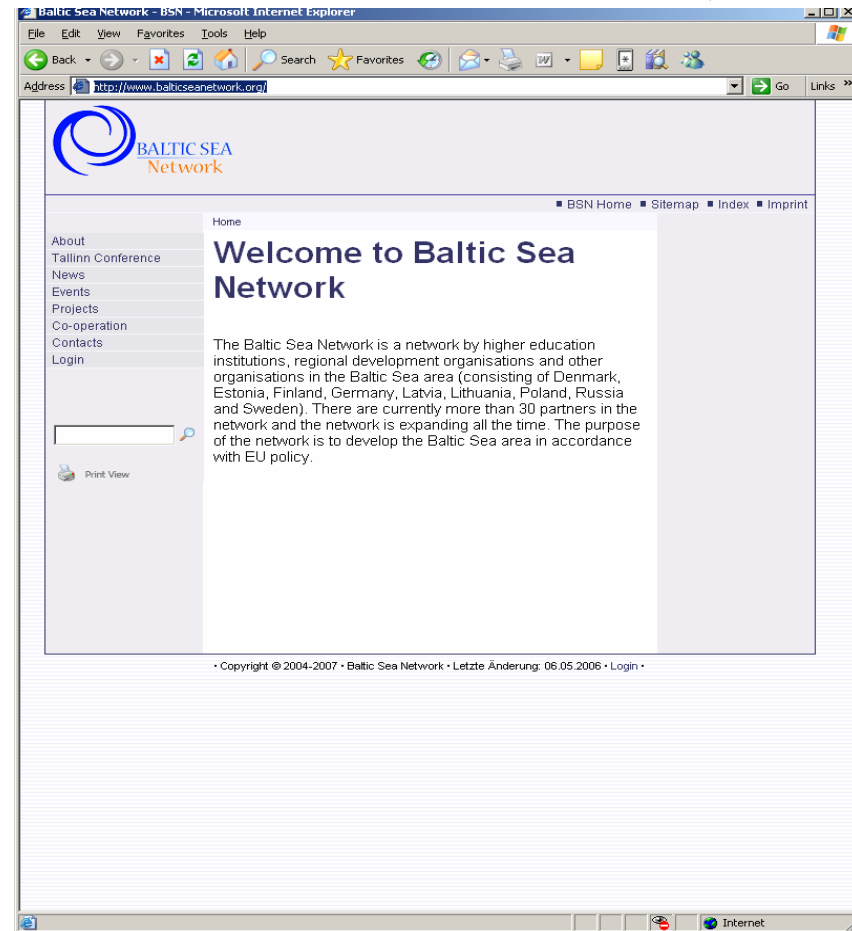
Baltic Sea Network - BSN - Microsoft Internet Explorer

File Edit View Favorites Tools Help

Back Search Favorites

Address http://www.balticseanetwork.org/ Go Links »

BALTIC SEA Network

■ BSN Home ■ Sitemap ■ Index ■ Imprint

Home

About
Tallinn Conference
News
Events
Projects
Co-operation
Contacts
Login

Print View

Welcome to Baltic Sea Network

The Baltic Sea Network is a network by higher education institutions, regional development organisations and other organisations in the Baltic Sea area (consisting of Denmark, Estonia, Finland, Germany, Latvia, Lithuania, Poland, Russia and Sweden). There are currently more than 30 partners in the network and the network is expanding all the time. The purpose of the network is to develop the Baltic Sea area in accordance with EU policy.

• Copyright © 2004-2007 • Baltic Sea Network • Letzte Änderung: 06.05.2006 • Login •

Internet